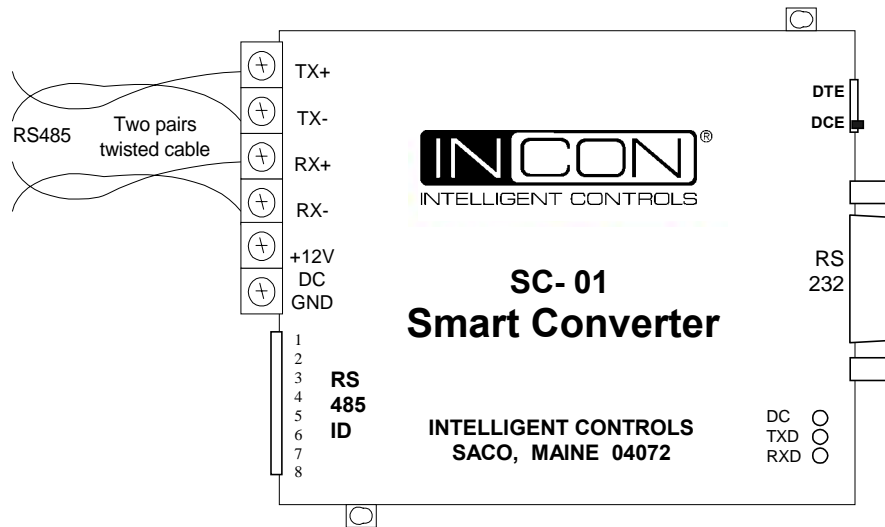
RS485

Two pairs twisted cable

TX+

TX-

RX+

RX-

+12V DC GND

DTE

DCE

INCON®

INTELLIGENT CONTROLS

RS 232

SC- 01

Smart Converter

1
2
3
4
5
6
7
8

RS 485 ID

INTELLIGENT CONTROLS
SACO, MAINE 04072

DC
TXD
RXD